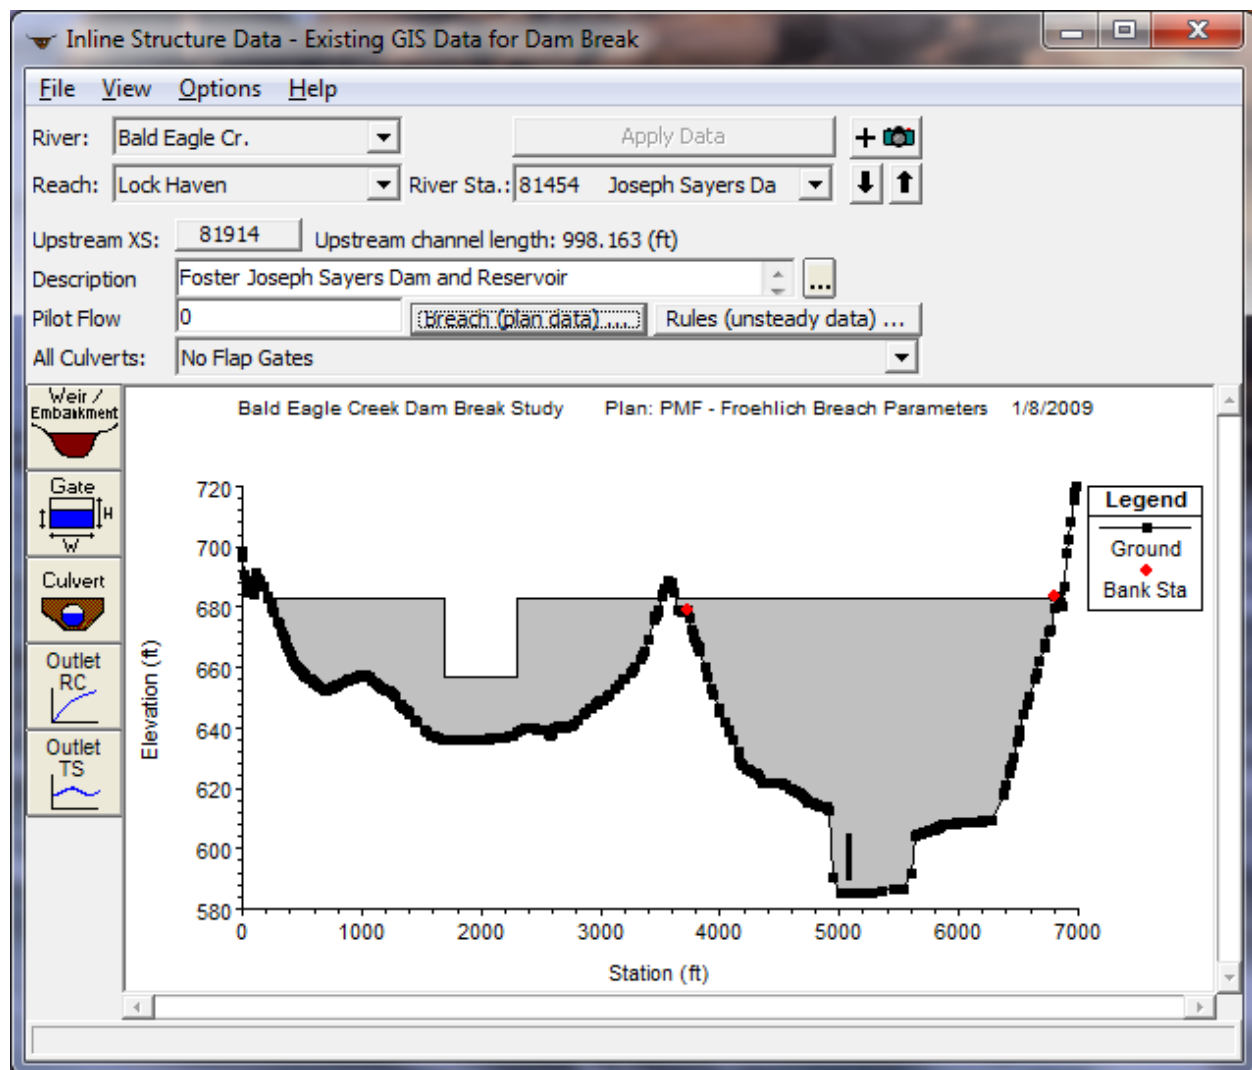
Inline Structure Data - Existing GIS Data for Dam Break

File View Options Help

River: Bald Eagle Cr.
Apply Data
Reach: Lock Haven
River Sta.: 81454 Joseph Sayers Da

Upstream XS: 81914 Upstream channel length: 998.163 (ft)
Description Foster Joseph Sayers Dam and Reservoir
Pilot Flow 0
Breach (plan data)....
Rules (unsteady data) ...
All Culverts: No Flap Gates

Weir / Embankment
Gate
H
W
Culvert
Outlet RC
Outlet TS

Bald Eagle Creek Dam Break Study Plan: PMF - Froehlich Breach Parameters 1/8/2009

Legend
Ground
Bank Sta

Elevation (ft)
720
700
680
660
640
620
600
580

0 1000 2000 3000 4000 5000 6000 7000
Station (ft)